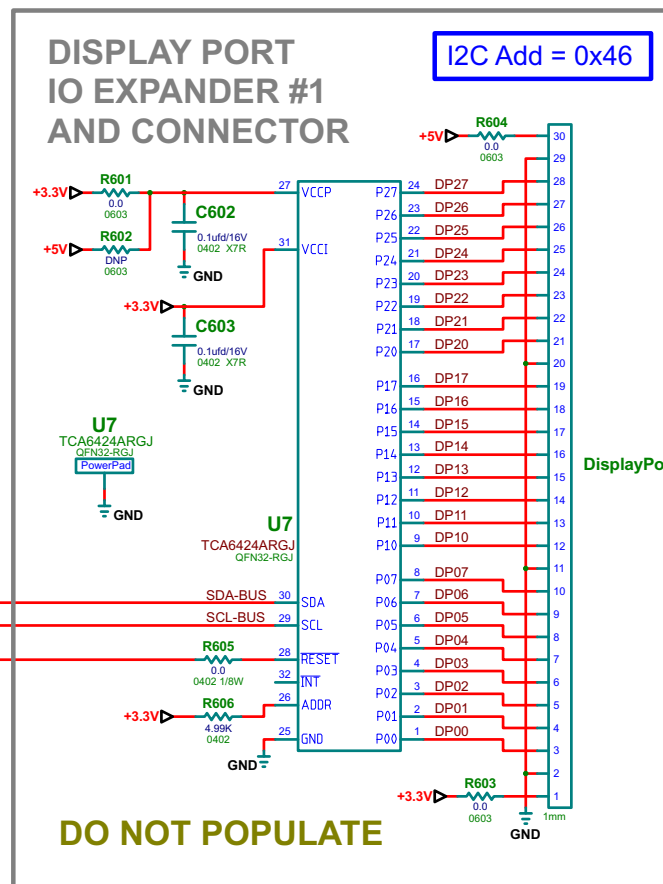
DISPLAY PORT
IO EXPANDER #1
AND CONNECTOR

I2C Add = 0x46

+5V R604 0.0 0603

+3.3V R601 0.0 0603
+5V R602 DNP 0603

C602 0.1ufd/16V 0402 X7R GND

+3.3V

C603 0.1ufd/16V 0402 X7R GND

U7
TCA6424ARGJ
QFN32-RGJ
PowerPad
GND

U7
TCA6424ARGJ
QFN32-RGJ

27 VCCP
31 VCCI
30 SDA
29 SCL
28 $\overline{RESET}$
32 $\overline{INT}$
26 ADDR
25 GND

SDA-BUS
SCL-BUS
R605 0.0 0402 1/8W
+3.3V R606 4.99K 0402
GND

P27 24 DP27
P26 23 DP26
P25 22 DP25
P24 21 DP24
P23 20 DP23
P22 19 DP22
P21 18 DP21
P20 17 DP20
P17 16 DP17
P16 15 DP16
P15 14 DP15
P14 13 DP14
P13 12 DP13
P12 11 DP12
P11 10 DP11
P10 9 DP10
P07 8 DP07
P06 7 DP06
P05 6 DP05
P04 5 DP04
P03 4 DP03
P02 3 DP02
P01 2 DP01
P00 1 DP00

30 29 28 27 26 25 24 23 22 21 20 19 18 17 16 15 14 13 12 11 10 9 8 7 6 5 4 3 2 1
1mm

DisplayPo

+3.3V R603 0.0 0603
GND

DO NOT POPULATE